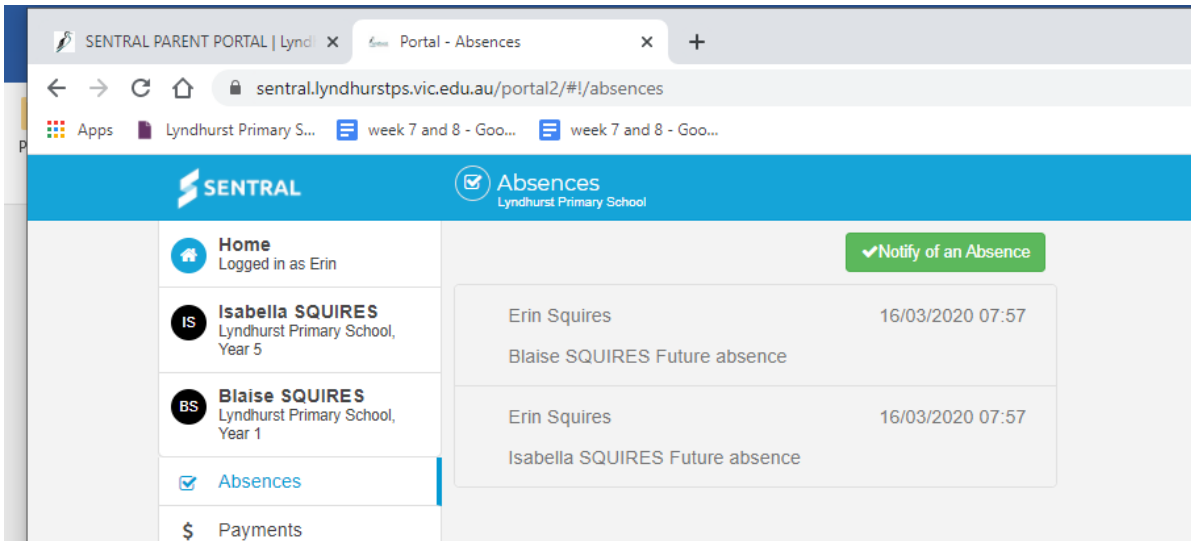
SENTRAL PARENT PORTAL | Lyndh ×
Portal - Absences ×
+

sentral.lyndhurstps.vic.edu.au/portal2/#!/absences

Apps
Lyndhurst Primary S...
week 7 and 8 - Goo...
week 7 and 8 - Goo...

SENTRAL
Absences
Lyndhurst Primary School

Home
Logged in as Erin

IS
Isabella SQUIRES
Lyndhurst Primary School, Year 5

BS
Blaise SQUIRES
Lyndhurst Primary School, Year 1

Absences

$ Payments

Notify of an Absence

Erin Squires 16/03/2020 07:57
Blaise SQUIRES Future absence

Erin Squires 16/03/2020 07:57
Isabella SQUIRES Future absence